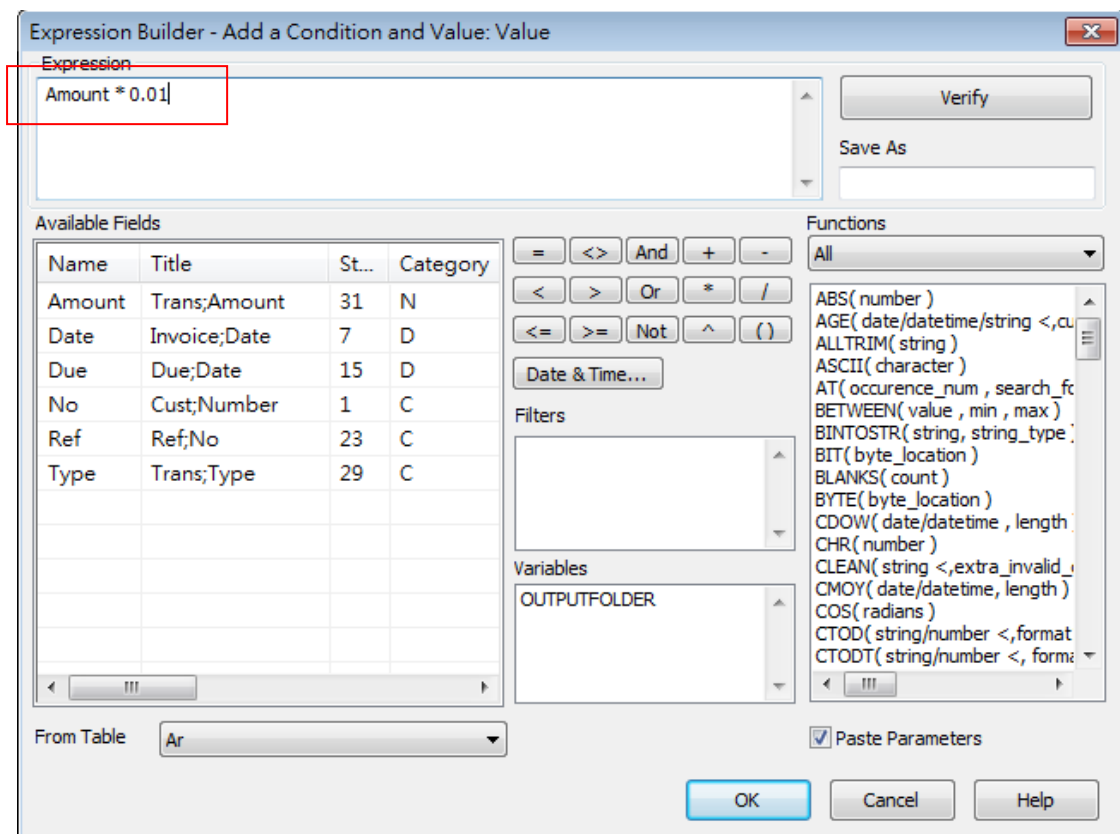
Expression Builder - Add a Condition and Value: Value

Expression

Amount * 0.01

Verify

Save As

Available Fields

| Name | Title | St... | Category |
|---|---|---|---|
| Amount | Trans;Amount | 31 | N |
| Date | Invoice;Date | 7 | D |
| Due | Due;Date | 15 | D |
| No | Cust;Number | 1 | C |
| Ref | Ref;No | 23 | C |
| Type | Trans;Type | 29 | C |

= <> And + -
< > Or * /
<= >= Not ^ ( )

Date & Time...

Filters

Variables

OUTPUTFOLDER

Functions

All

ABS( number )
AGE( date/datetime/string <,cu
ALLTRIM( string )
ASCII( character )
AT( occurence_num , search_fo
BETWEEN( value , min , max )
BINTOSTR( string, string_type )
BIT( byte_location )
BLANKS( count )
BYTE( byte_location )
CDOW( date/datetime , length )
CHR( number )
CLEAN( string <,extra_invalid_c
CMOY( date/datetime, length )
COS( radians )
CTOD( string/number <,format
CTODT( string/number <, forma

From Table

Ar

Paste Parameters

OK

Cancel

Help